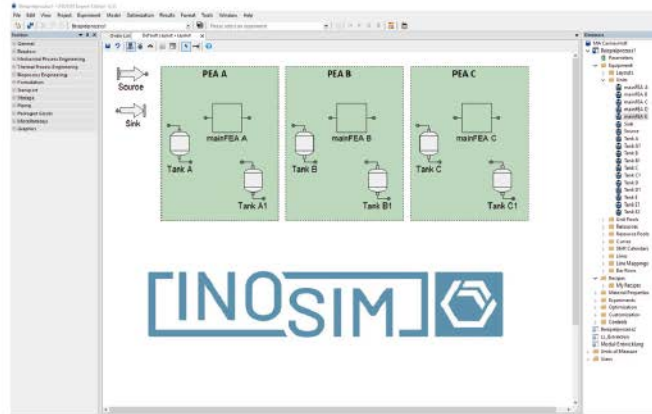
File Edit View Project Experiment Model Optimization Results Format Tools Window Help

Toolbox
General
Reactors
Mechanical Process Engineering
Thermal Process Engineering
Bioprocess Engineering
Formulation
Storing Unit
Storage
Piping
Packaged Goods
Miscellaneous
Graphics

Default Layout - Layout

Source
Sink

PEA A
mainPEA A
Tank A
Tank A1

PEA B
mainPEA B
Tank B
Tank B1

PEA C
mainPEA C
Tank C
Tank C1

INOSIM

Directory
Beispielprozess1
Parameters
Equipment
Layout1
Units
mainPEA A
mainPEA B
mainPEA C
mainPEA D
mainPEA E
Sink
Source
Tank A
Tank A1
Tank B
Tank B1
Tank C
Tank C1
Tank D
Tank D1
Tank E
Tank E1
Tank E2
Unit Pools
Resources
Resource Pools
Curves
Shift Calendars
Lines
Line Mappings
Bar Rows
Recipes
My Recipes
Material Properties
Experiments
Optimization
Customization
Controls
Beispielprozess1
LL_Extensions
Model Embedding
Units of Measure
Users